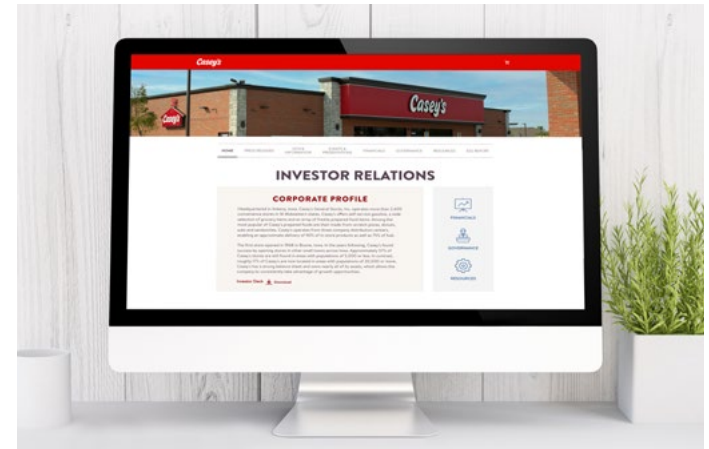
Casey's

Casey's

Casey's

HOME | PRESS RELEASES | STOCK INFORMATION | EVENTS & PRESENTATIONS | FINANCIALS | GOVERNANCE | RESOURCES | SEC FILINGS

INVESTOR RELATIONS

CORPORATE PROFILE

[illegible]

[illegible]

Investor Deck Download

FINANCIALS

GOVERNANCE

RESOURCES